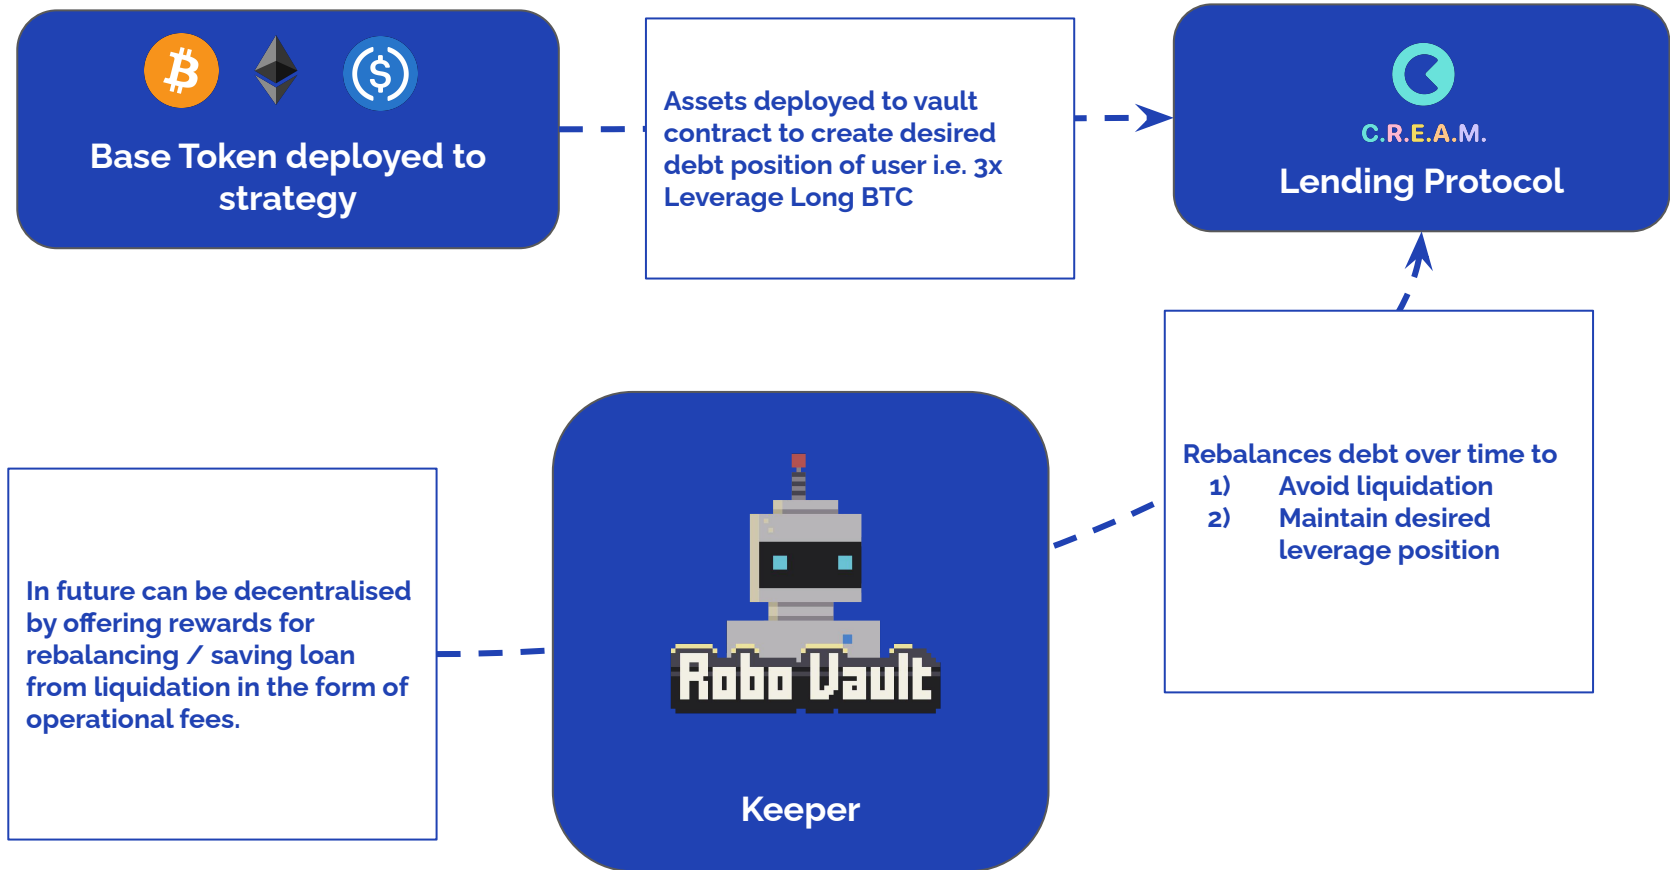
Base Token deployed to strategy

Assets deployed to vault contract to create desired debt position of user i.e. 3x Leverage Long BTC

C.R.E.A.M.
Lending Protocol

Rebalances debt over time to
1) Avoid liquidation
2) Maintain desired leverage position

In future can be decentralised by offering rewards for rebalancing / saving loan from liquidation in the form of operational fees.

Robo Vault

Keeper